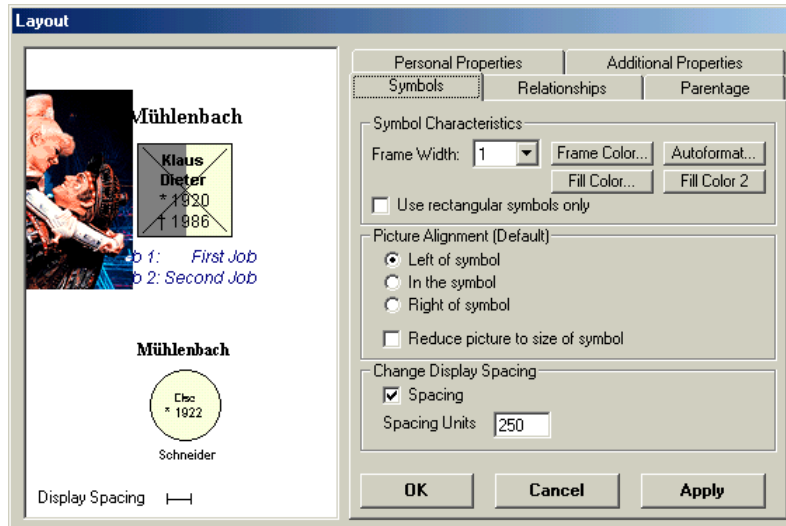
Layout

Mühlenbach

Klaus
Dieter
* 1920
† 1986

b 1: First Job
b 2: Second Job

Mühlenbach

Else
* 1922

Schneider

Display Spacing

Personal Properties
Additional Properties
Symbols
Relationships
Parentage

Symbol Characteristics
Frame Width: 1
Frame Color...
Autoformat...
Fill Color...
Fill Color 2
Use rectangular symbols only

Picture Alignment (Default)
Left of symbol
In the symbol
Right of symbol
Reduce picture to size of symbol

Change Display Spacing
Spacing
Spacing Units 250

OK
Cancel
Apply